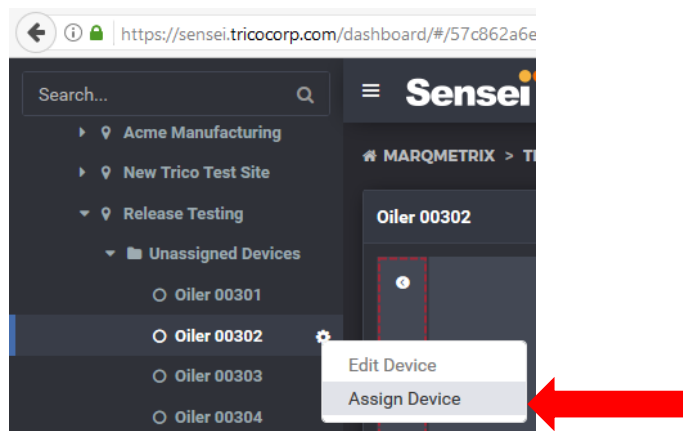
https://sensei.tricocorp.com/dashboard/#/57c862a6e

Search...

Sensei

Acme Manufacturing

New Trico Test Site

Release Testing

Unassigned Devices

Oiler 00301

Oiler 00302

Oiler 00303

Oiler 00304

MARQMETRIX > TI

Oiler 00302

Edit Device

Assign Device